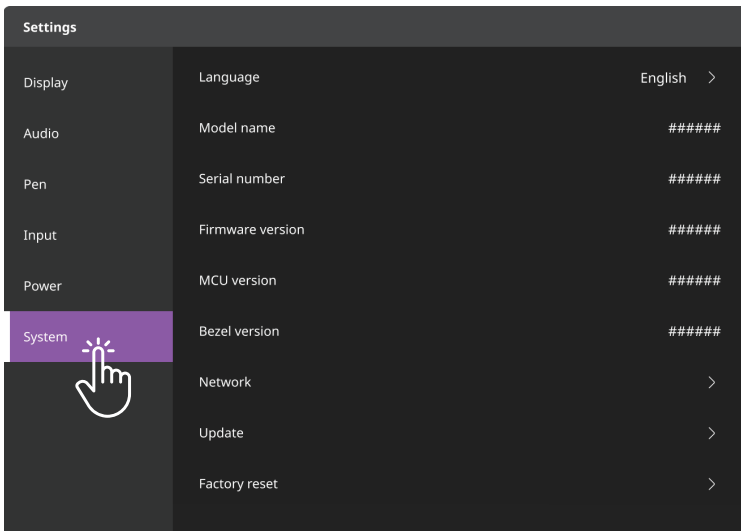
Settings

Display

Audio

Pen

Input

Power

System

Language English >

Model name ######

Serial number ######

Firmware version ######

MCU version ######

Bezel version ######

Network >

Update >

Factory reset >